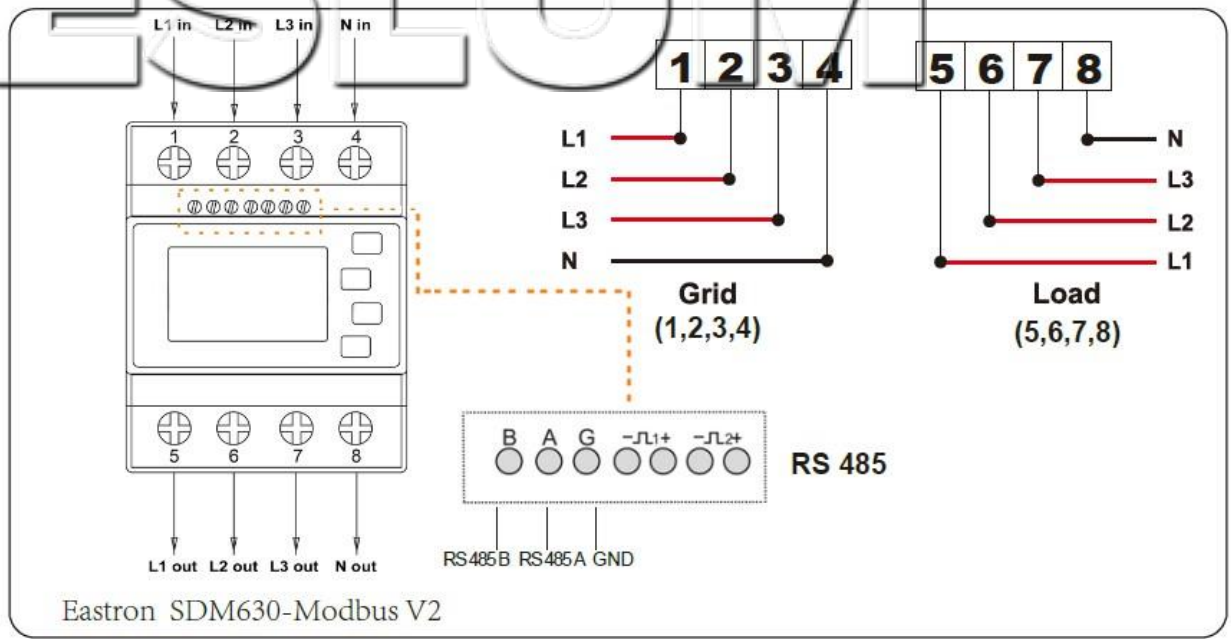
ESLOM

L1 in L2 in L3 in N in

1 2 3 4

5 6 7 8

L1 out L2 out L3 out N out

1 2 3 4

L1
L2
L3
N

Grid
(1,2,3,4)

5 6 7 8

N
L3
L2
L1

Load
(5,6,7,8)

B A G −⎍1+ −⎍2+

RS 485

RS485B RS485A GND

Eastron SDM630-Modbus V2